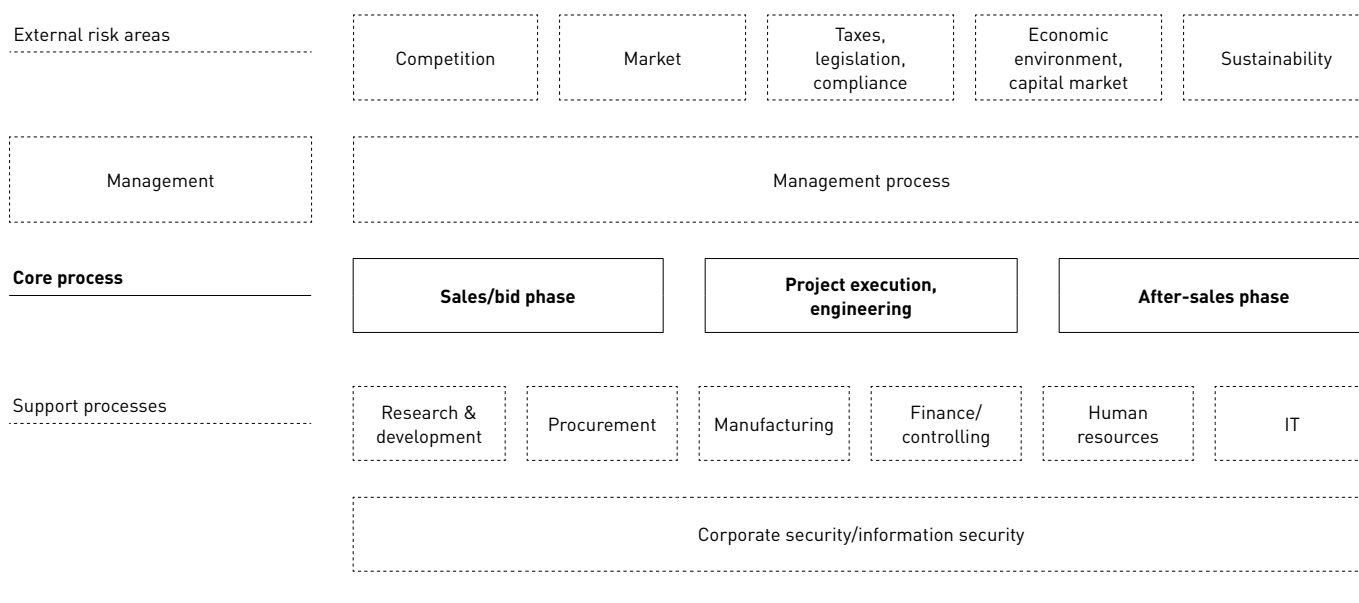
External risk areas

Competition

Market

Taxes, legislation, compliance

Economic environment, capital market

Sustainability

Management

Management process

**Core process**

**Sales/bid phase**

**Project execution, engineering**

**After-sales phase**

Support processes

Research & development

Procurement

Manufacturing

Finance/ controlling

Human resources

IT

Corporate security/information security